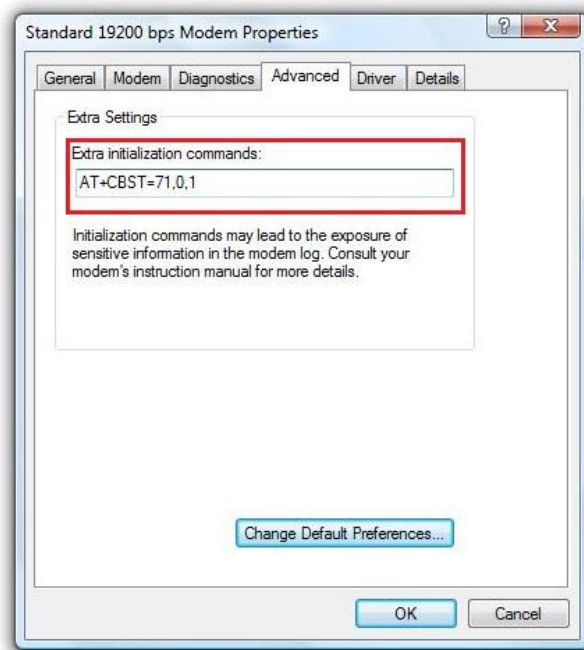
Standard 19200 bps Modem Properties

?

General | Modem | Diagnostics | Advanced | Driver | Details

Extra Settings

Extra initialization commands:

AT+CBST=71,0,1

Initialization commands may lead to the exposure of sensitive information in the modem log. Consult your modem's instruction manual for more details.

Change Default Preferences...

OK

Cancel